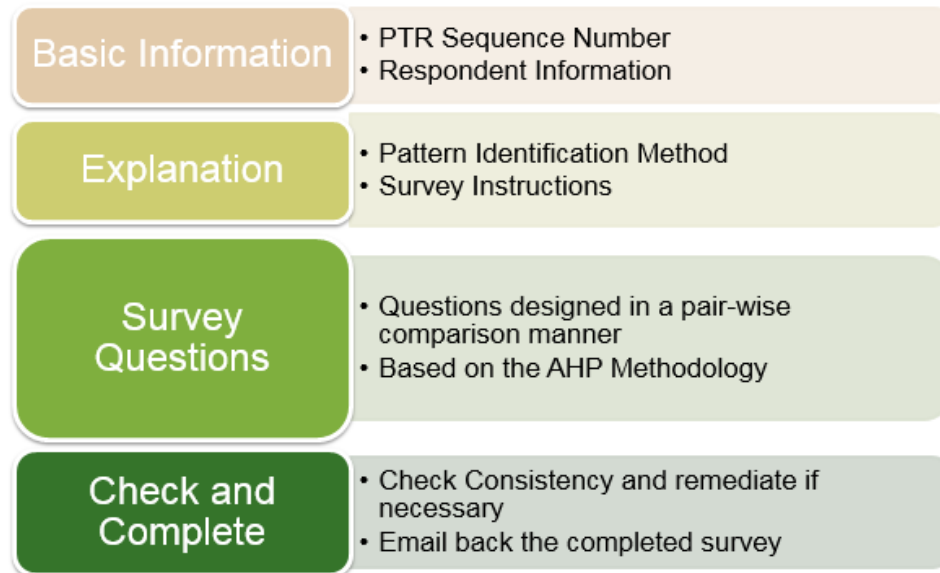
Basic Information
• PTR Sequence Number
• Respondent Information

Explanation
• Pattern Identification Method
• Survey Instructions

Survey Questions
• Questions designed in a pair-wise comparison manner
• Based on the AHP Methodology

Check and Complete
• Check Consistency and remediate if necessary
• Email back the completed survey